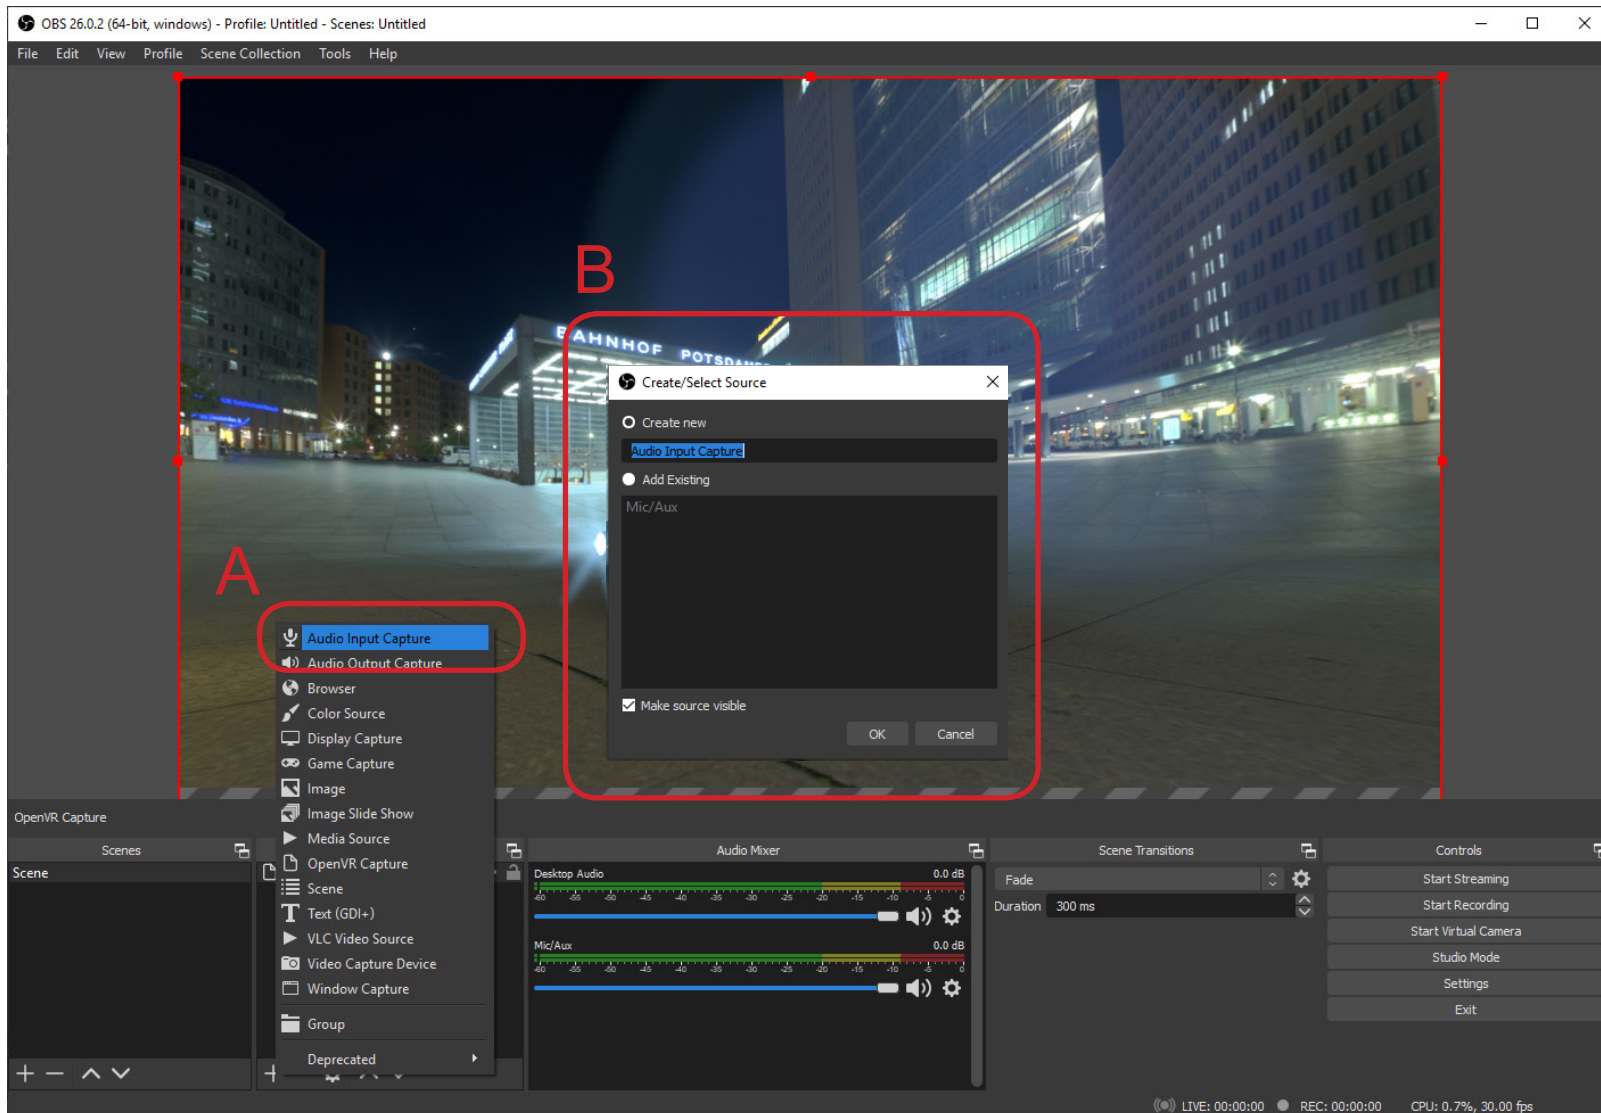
OBS 26.0.2 (64-bit, windows) - Profile: Untitled - Scenes: Untitled

File Edit View Profile Scene Collection Tools Help

BAHNHOF POTSDA

B

Create/Select Source

Create new

Audio Input Capture

Add Existing

Mic/Aux

Make source visible

OK Cancel

A

Audio Input Capture
Audio Output Capture
Browser
Color Source
Display Capture
Game Capture
Image
Image Slide Show
Media Source
OpenVR Capture
Scene
Text (GDI+)
VLC Video Source
Video Capture Device
Window Capture
Group
Deprecated

OpenVR Capture

Scenes

Scene

Audio Mixer

Desktop Audio 0.0 dB

-60 -55 -50 -45 -40 -35 -30 -25 -20 -15 -10 -5 0

Mic/Aux 0.0 dB

-60 -55 -50 -45 -40 -35 -30 -25 -20 -15 -10 -5 0

Scene Transitions

Fade

Duration 300 ms

Controls

Start Streaming
Start Recording
Start Virtual Camera
Studio Mode
Settings
Exit

LIVE: 00:00:00 REC: 00:00:00 CPU: 0.7%, 30.00 fps